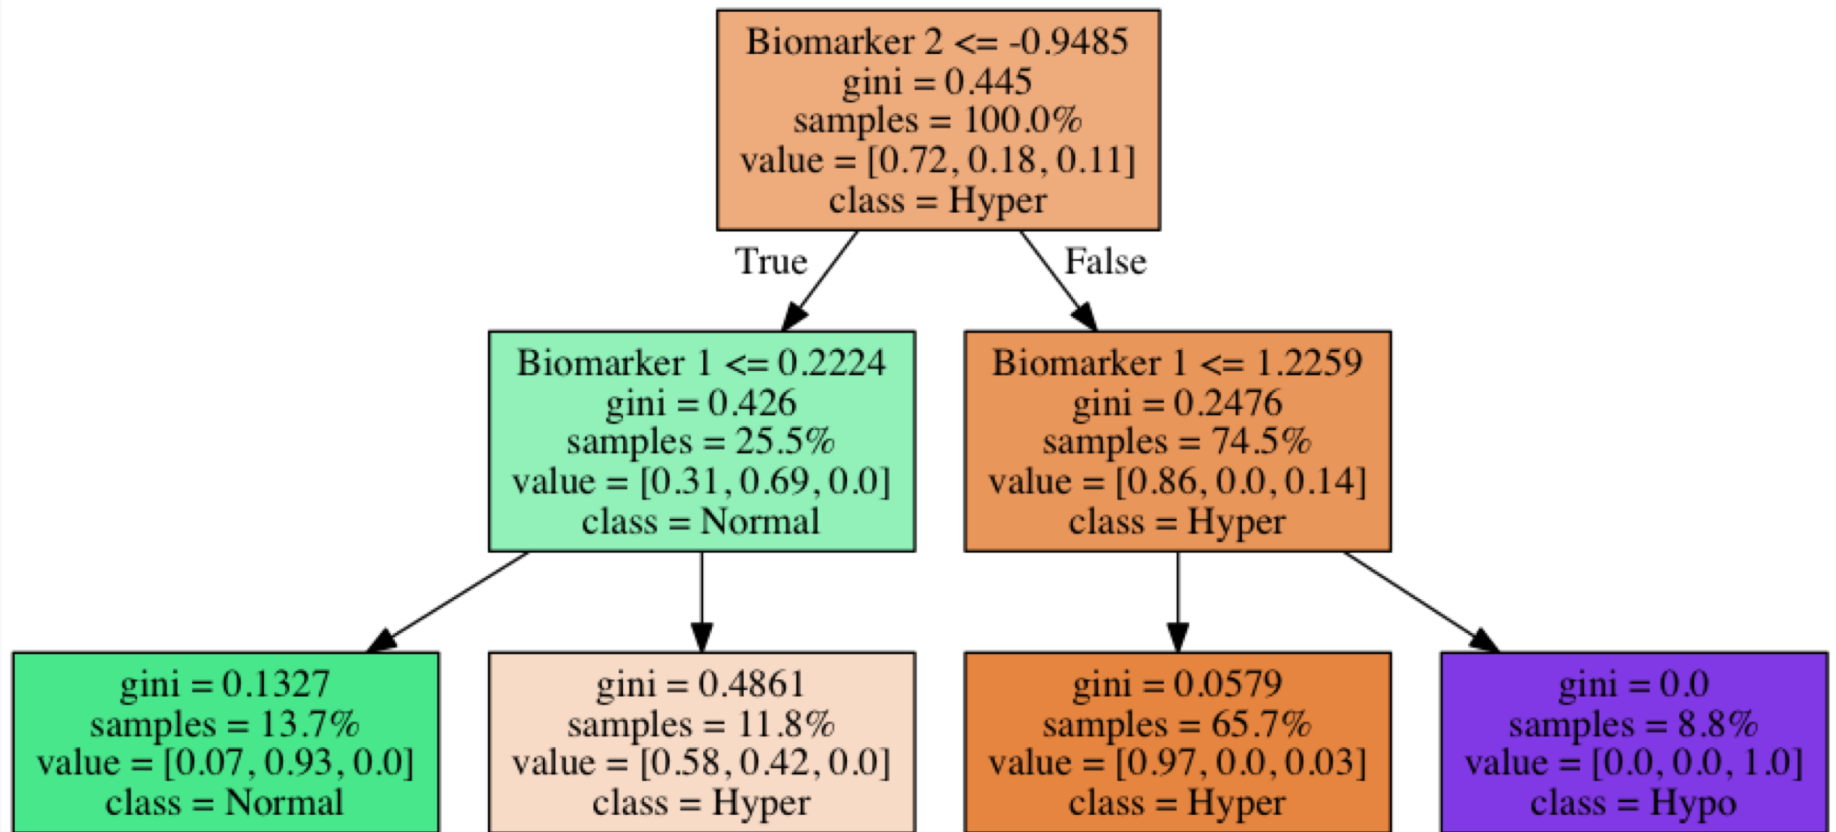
Biomarker 2 <= -0.9485
gini = 0.445
samples = 100.0%
value = [0.72, 0.18, 0.11]
class = Hyper

True

False

Biomarker 1 <= 0.2224
gini = 0.426
samples = 25.5%
value = [0.31, 0.69, 0.0]
class = Normal

Biomarker 1 <= 1.2259
gini = 0.2476
samples = 74.5%
value = [0.86, 0.0, 0.14]
class = Hyper

gini = 0.1327
samples = 13.7%
value = [0.07, 0.93, 0.0]
class = Normal

gini = 0.4861
samples = 11.8%
value = [0.58, 0.42, 0.0]
class = Hyper

gini = 0.0579
samples = 65.7%
value = [0.97, 0.0, 0.03]
class = Hyper

gini = 0.0
samples = 8.8%
value = [0.0, 0.0, 1.0]
class = Hypo